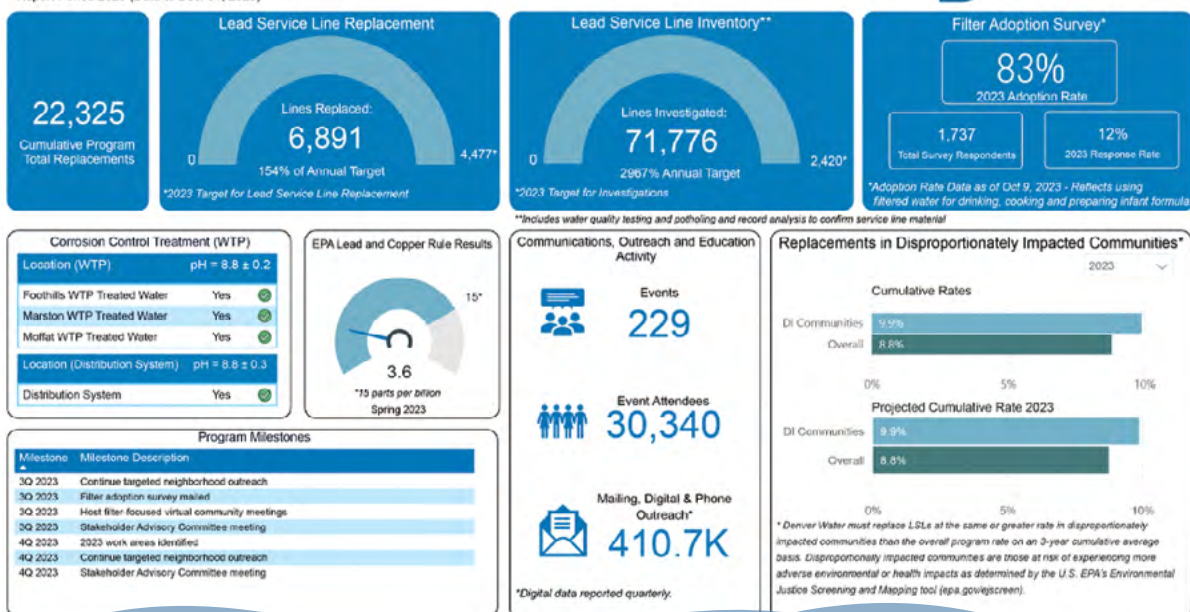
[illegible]

22,325
Cumulative Program Total Replacements

Lead Service Line Replacement
Lines Replaced:
6,891
154% of Annual Target
0
4,477*
*2023 Target for Lead Service Line Replacement

Lead Service Line Inventory**
Lines Investigated:
71,776
2967% Annual Target
0
2,420*
*2023 Target for Investigations

Filter Adoption Survey*
83%
2023 Adoption Rate
1,737
Total Survey Respondents
12%
2023 Response Rate
*Adoption Rate Data as of Oct 9, 2023 - Reflects using filtered water for drinking, cooking and preparing infant formula

**Includes water quality testing and potholing and record analysis to confirm service line material

Corrosion Control Treatment (WTP)

| Location (WTP) | pH = 8.8 ± 0.2 |
|---|---|
| Foothills WTP Treated Water | Yes |
| Marston WTP Treated Water | Yes |
| Moffat WTP Treated Water | Yes |

| Location (Distribution System) | pH = 8.8 ± 0.3 |
|---|---|
| Distribution System | Yes |

EPA Lead and Copper Rule Results
15*
3.6
*15 parts per billion
Spring 2023

Program Milestones

| Milestone | Milestone Description |
|---|---|
| 3Q 2023 | Continue targeted neighborhood outreach |
| 3Q 2023 | Filter adoption survey mailed |
| 3Q 2023 | Host filter focused virtual community meetings |
| 3Q 2023 | Stakeholder Advisory Committee meeting |
| 4Q 2023 | 2023 work areas identified |
| 4Q 2023 | Continue targeted neighborhood outreach |
| 4Q 2023 | Stakeholder Advisory Committee meeting |

Communications, Outreach and Education Activity
Events
229
Event Attendees
30,340
Mailing, Digital & Phone Outreach*
410.7K
*Digital data reported quarterly.

Replacements in Disproportionately Impacted Communities*
2023
Cumulative Rates
DI Communities 9.9%
Overall 8.8%
0% 5% 10%
Projected Cumulative Rate 2023
DI Communities 9.9%
Overall 8.8%
0% 5% 10%
* Denver Water must replace LSLs at the same or greater rate in disproportionately impacted communities than the overall program rate on an 3-year cumulative average basis. Disproportionately impacted communities are those at risk of experiencing more adverse environmental or health impacts as determined by the U.S. EPA's Environmental Justice Screening and Mapping tool (epa.gov/ejscreen).